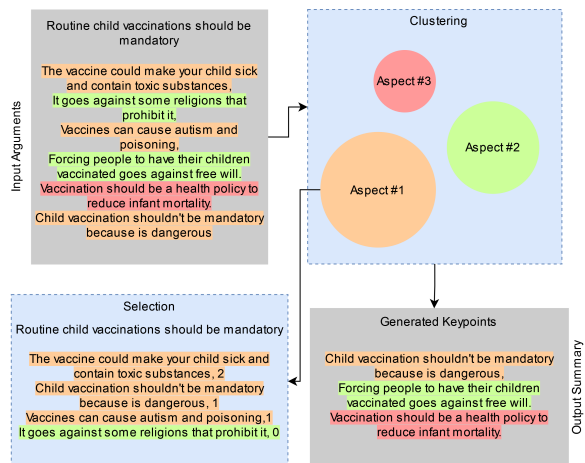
Input Arguments

Routine child vaccinations should be mandatory

The vaccine could make your child sick and contain toxic substances,
It goes against some religions that prohibit it,
Vaccines can cause autism and poisoning,
Forcing people to have their children vaccinated goes against free will.
Vaccination should be a health policy to reduce infant mortality.
Child vaccination shouldn't be mandatory because is dangerous

Clustering

Aspect #3

Aspect #2

Aspect #1

Selection

Routine child vaccinations should be mandatory

The vaccine could make your child sick and contain toxic substances, 2
Child vaccination shouldn't be mandatory because is dangerous, 1
Vaccines can cause autism and poisoning,1
It goes against some religions that prohibit it, 0

Generated Keypoints

Child vaccination shouldn't be mandatory because is dangerous,
Forcing people to have their children vaccinated goes against free will.
Vaccination should be a health policy to reduce infant mortality.

Output Summary